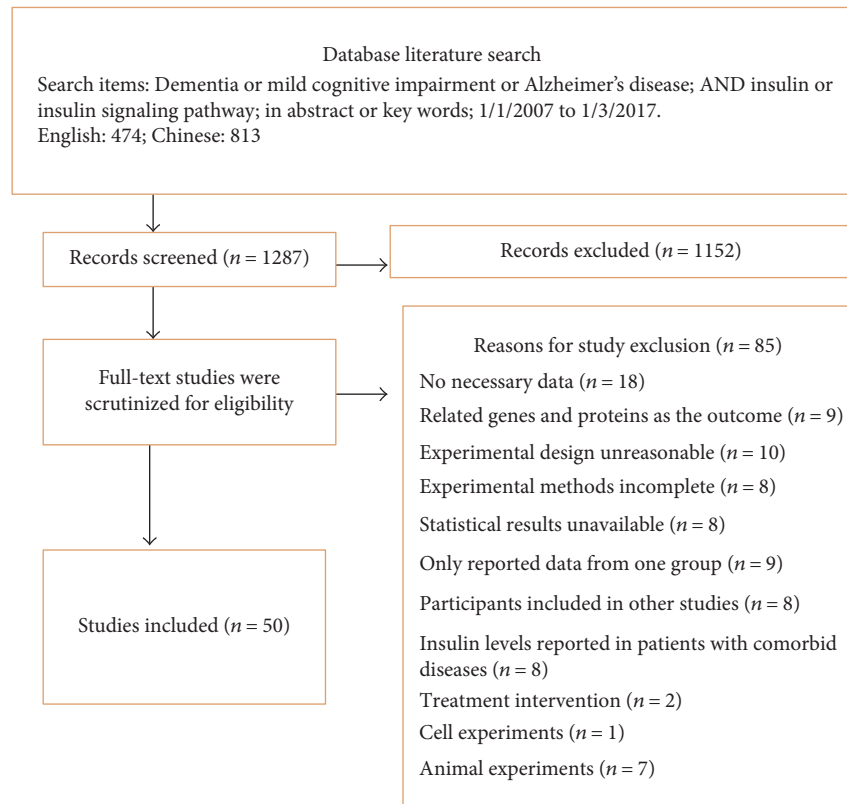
Database literature search
Search items: Dementia or mild cognitive impairment or Alzheimer's disease; AND insulin or insulin signaling pathway; in abstract or key words; 1/1/2007 to 1/3/2017.
English: 474; Chinese: 813

Records screened ($n = 1287$)

Records excluded ($n = 1152$)

Full-text studies were scrutinized for eligibility

Reasons for study exclusion ($n = 85$)
No necessary data ($n = 18$)
Related genes and proteins as the outcome ($n = 9$)
Experimental design unreasonable ($n = 10$)
Experimental methods incomplete ($n = 8$)
Statistical results unavailable ($n = 8$)
Only reported data from one group ($n = 9$)
Participants included in other studies ($n = 8$)
Insulin levels reported in patients with comorbid diseases ($n = 8$)
Treatment intervention ($n = 2$)
Cell experiments ($n = 1$)
Animal experiments ($n = 7$)

Studies included ($n = 50$)